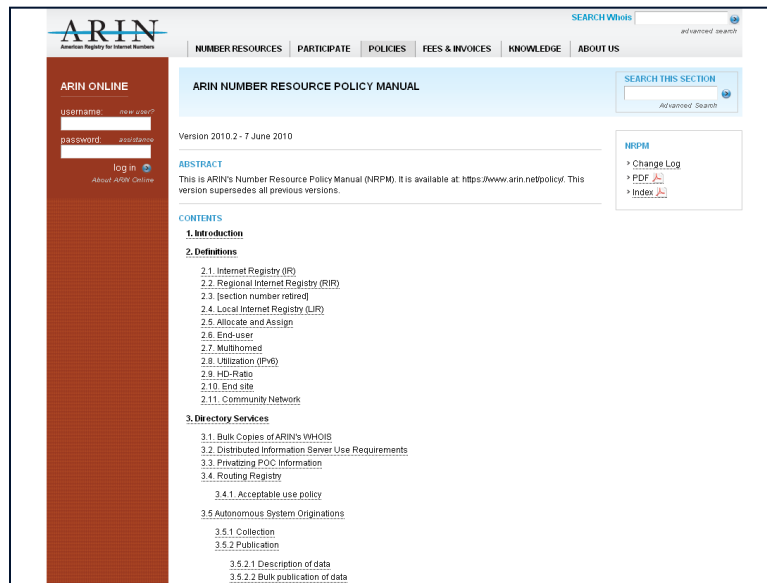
ARIN
American Registry for Internet Numbers

SEARCH Whois
advanced search

NUMBER RESOURCES | PARTICIPATE | POLICIES | FEES & INVOICES | KNOWLEDGE | ABOUT US

ARIN ONLINE
username: new user?
password: assistance
log in
About ARIN Online

ARIN NUMBER RESOURCE POLICY MANUAL

SEARCH THIS SECTION
Advanced Search

Version 2010.2 - 7 June 2010

ABSTRACT
This is ARIN's Number Resource Policy Manual (NRPM). It is available at: https://www.arin.net/policy/. This version supersedes all previous versions.

CONTENTS
1. Introduction
2. Definitions
2.1. Internet Registry (IR)
2.2. Regional Internet Registry (RIR)
2.3. [section number retired]
2.4. Local Internet Registry (LIR)
2.5. Allocate and Assign
2.6. End-user
2.7. Multihomed
2.8. Utilization (IPv6)
2.9. HD-Ratio
2.10. End site
2.11. Community Network
3. Directory Services
3.1. Bulk Copies of ARIN's WHOIS
3.2. Distributed Information Server Use Requirements
3.3. Privatizing POC Information
3.4. Routing Registry
3.4.1. Acceptable use policy
3.5 Autonomous System Originations
3.5.1 Collection
3.5.2 Publication
3.5.2.1 Description of data
3.5.2.2 Bulk publication of data

NRPM
Change Log
PDF
Index